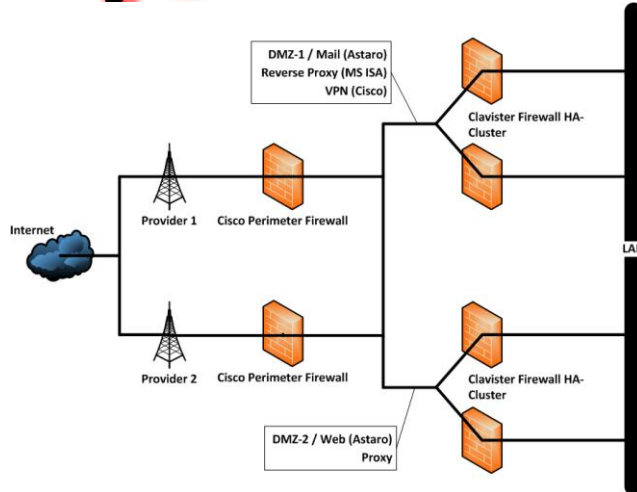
DMZ-1 / Mail (Astaro)
Reverse Proxy (MS ISA)
VPN (Cisco)

Clavister Firewall HA-Cluster

Internet

Provider 1

Cisco Perimeter Firewall

LA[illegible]

Provider 2

Cisco Perimeter Firewall

Clavister Firewall HA-Cluster

DMZ-2 / Web (Astaro)
Proxy